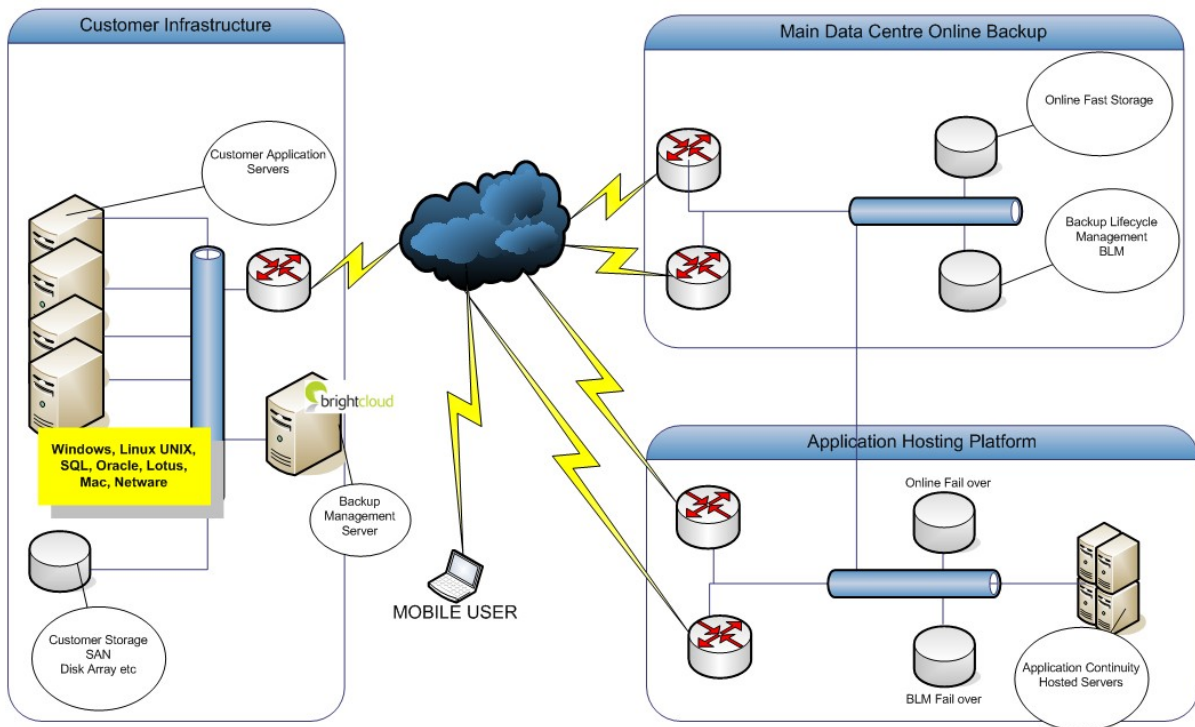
Customer Infrastructure

Customer Application Servers

Windows, Linux UNIX, SQL, Oracle, Lotus, Mac, Netware

brightcloud

Backup Management Server

Customer Storage SAN Disk Array etc

MOBILE USER

Main Data Centre Online Backup

Online Fast Storage

Backup Lifecycle Management BLM

Application Hosting Platform

Online Fail over

BLM Fail over

Application Continuity Hosted Servers